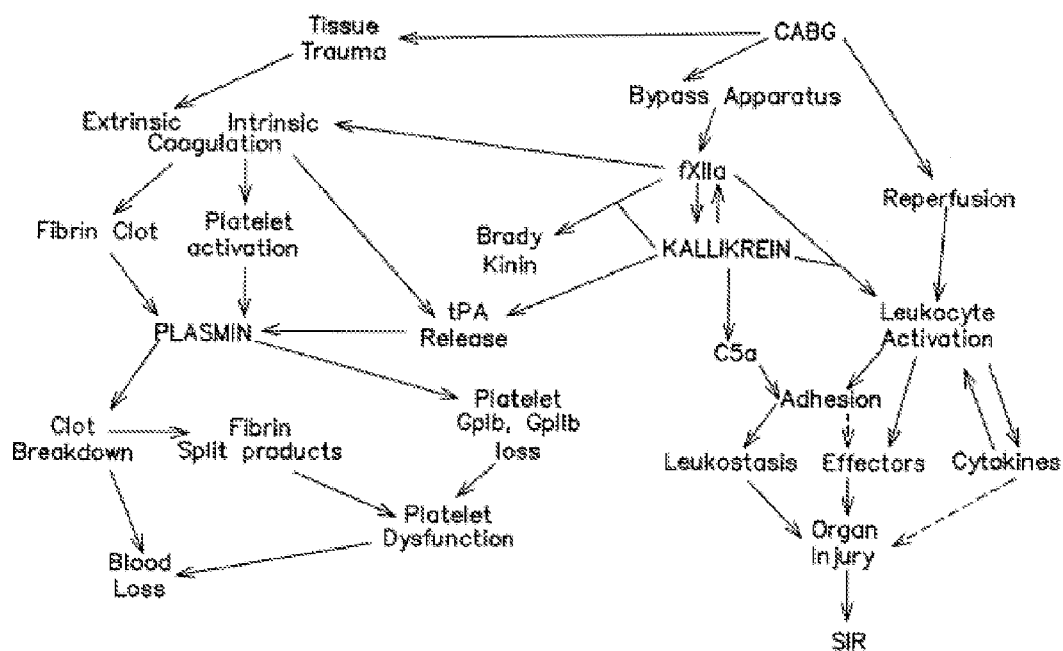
Tissue Trauma

CABG

Bypass Apparatus

Extrinsic Intrinsic Coagulation

fXIIa

Reperfusion

Fibrin Clot

Platelet activation

Brady Kinin

KALLIKREIN

PLASMIN

tPA Release

C5a

Leukocyte Activation

Adhesion

Clot Breakdown

Fibrin Split products

Platelet Gpib, Gpllb loss

Leukostasis

Effectors

Cytokines

Platelet Dysfunction

Organ Injury

Blood Loss

SIR